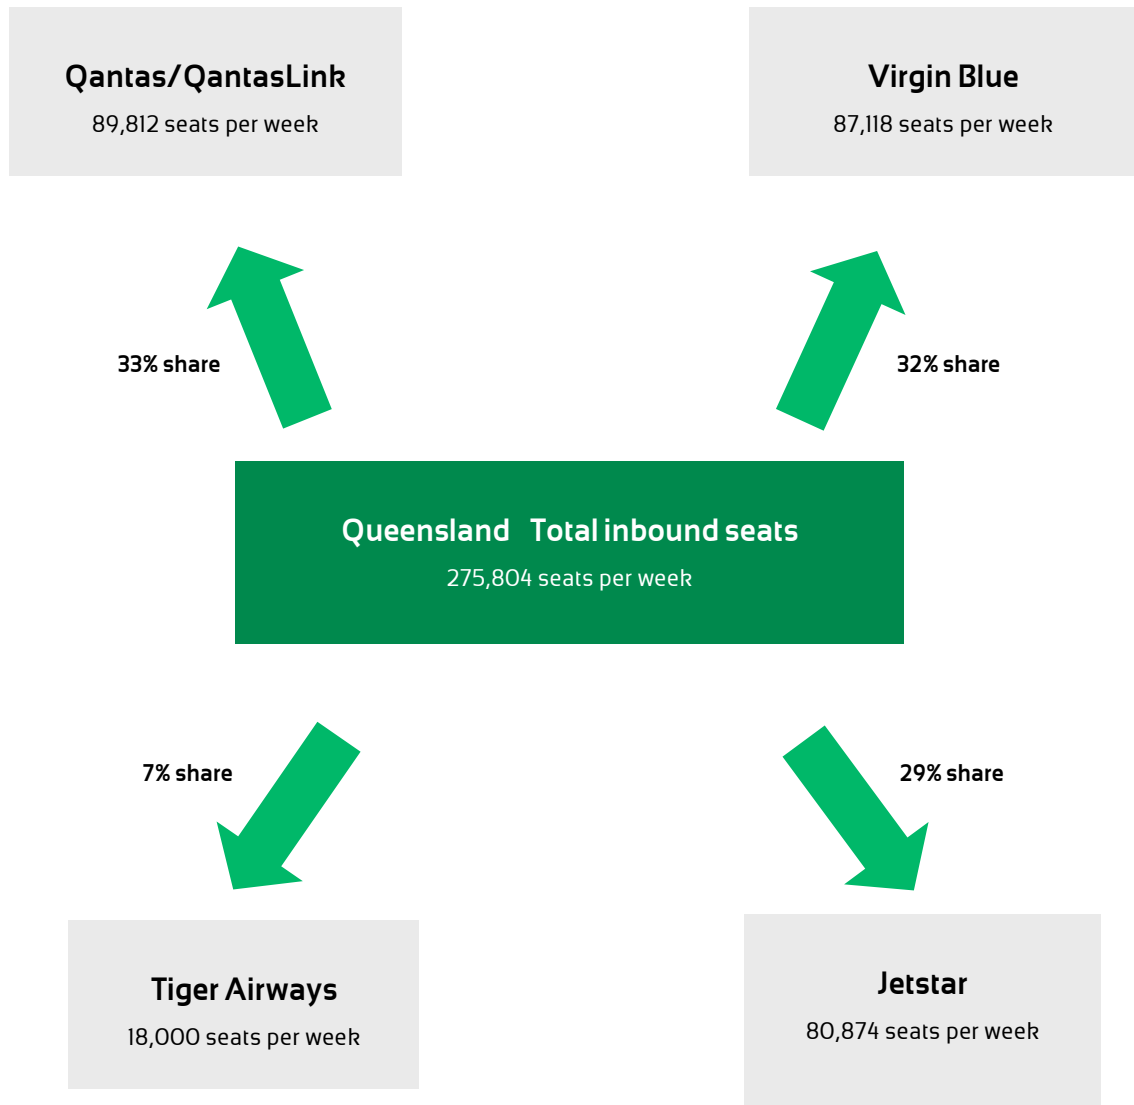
Qantas/QantasLink
89,812 seats per week

Virgin Blue
87,118 seats per week

33% share

32% share

Queensland Total inbound seats
275,804 seats per week

7% share

29% share

Tiger Airways
18,000 seats per week

Jetstar
80,874 seats per week